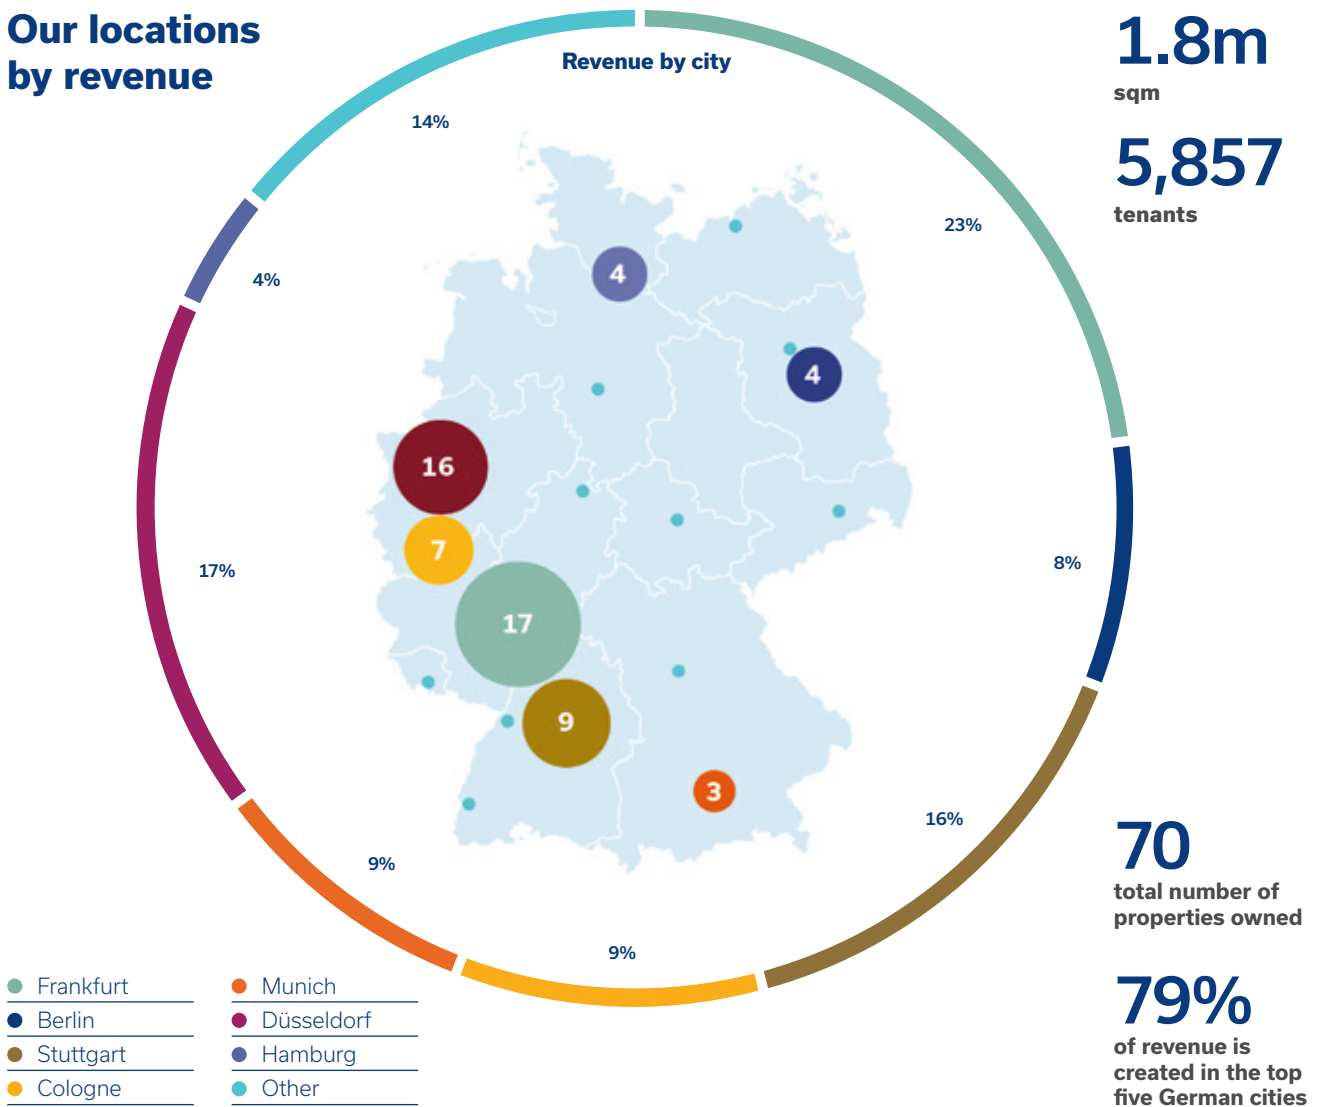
Our locations by revenue

Revenue by city

1.8m
sqm

5,857
tenants

14%

23%

4%

17%

8%

16%

9%

9%

4

4

16

7

17

9

3

70
total number of properties owned

79%
of revenue is created in the top five German cities

Frankfurt
Berlin
Stuttgart
Cologne
Munich
Düsseldorf
Hamburg
Other